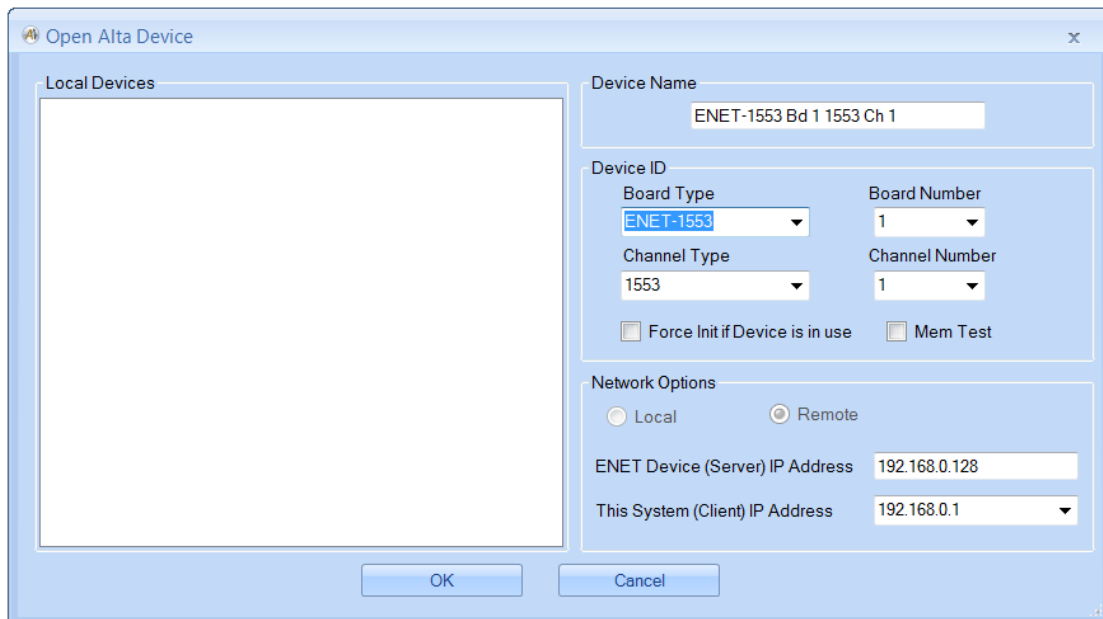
Open Alta Device

x

Local Devices

Device Name

ENET-1553 Bd 1 1553 Ch 1

Device ID

Board Type

ENET-1553

Board Number

1

Channel Type

1553

Channel Number

1

Force Init if Device is in use

Mem Test

Network Options

Local

Remote

ENET Device (Server) IP Address

192.168.0.128

This System (Client) IP Address

192.168.0.1

OK

Cancel